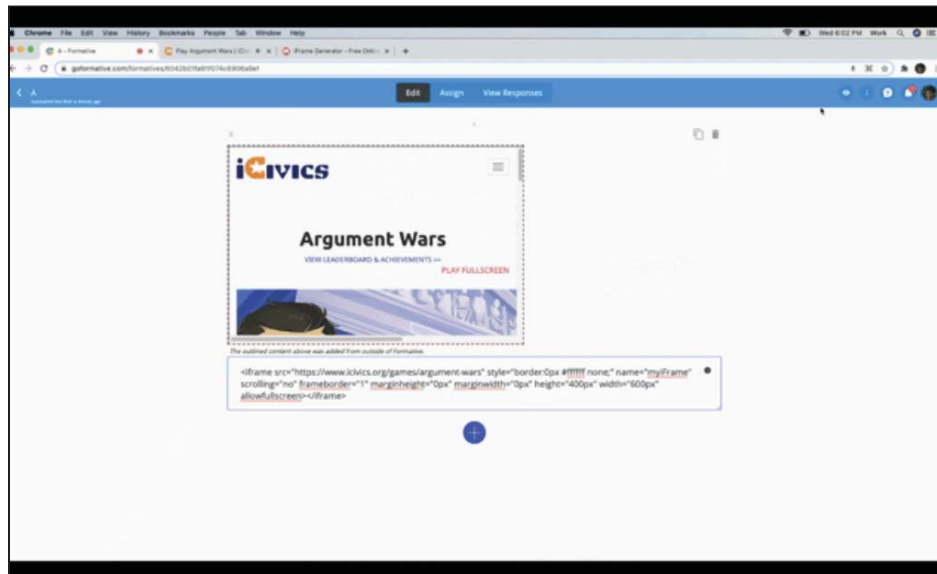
Chrome File Edit View History Bookmarks People Tab Window Help

Wed 6:02 PM Work

A - Formative

Play Argument Wars | iCivics

iFrame Generator - Free Onli...

goformative.com/formatives/6042b0f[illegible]

A

Edit Assign View Responses

iCIVICS

Argument Wars

VIEW LEADERBOARD & ACHIEVEMENTS >>

PLAY FULLSCREEN

The outlined content above was added from outside of Formative.

<iframe src="https://www.icivics.org/games/argument-wars" style="border:0px #ffffff none;" name="myiFrame" scrolling="no" frameborder="1" marginheight="0px" marginwidth="0px" height="400px" width="600px" allowfullscreen></iframe>